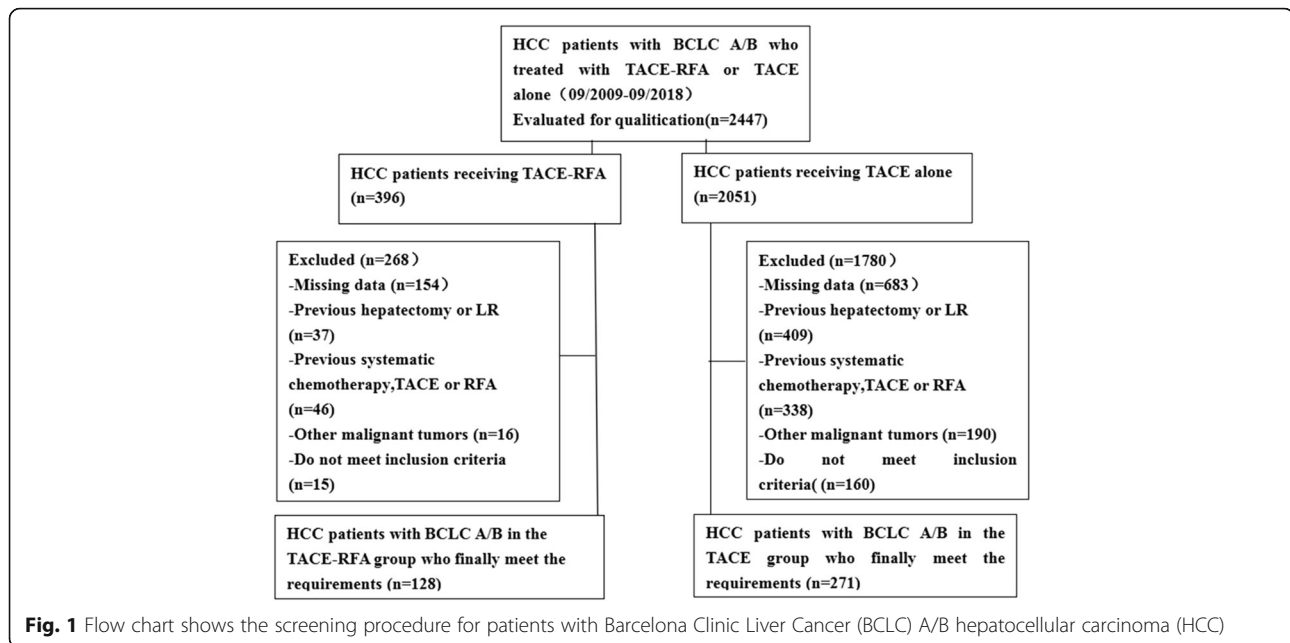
HCC patients with BCLC A/B who treated with TACE-RFA or TACE alone（09/2009-09/2018）
Evaluated for qualitication(n=2447)

HCC patients receiving TACE-RFA (n=396)

HCC patients receiving TACE alone (n=2051)

Excluded (n=268）
-Missing data (n=154）
-Previous hepatectomy or LR (n=37)
-Previous systematic chemotherapy,TACE or RFA (n=46)
-Other malignant tumors (n=16)
-Do not meet inclusion criteria (n=15)

Excluded (n=1780）
-Missing data (n=683）
-Previous hepatectomy or LR (n=409)
-Previous systematic chemotherapy,TACE or RFA (n=338)
-Other malignant tumors (n=190)
-Do not meet inclusion criteria( (n=160)

HCC patients with BCLC A/B in the TACE-RFA group who finally meet the requirements (n=128)

HCC patients with BCLC A/B in the TACE group who finally meet the requirements (n=271)

**Fig. 1** Flow chart shows the screening procedure for patients with Barcelona Clinic Liver Cancer (BCLC) A/B hepatocellular carcinoma (HCC)